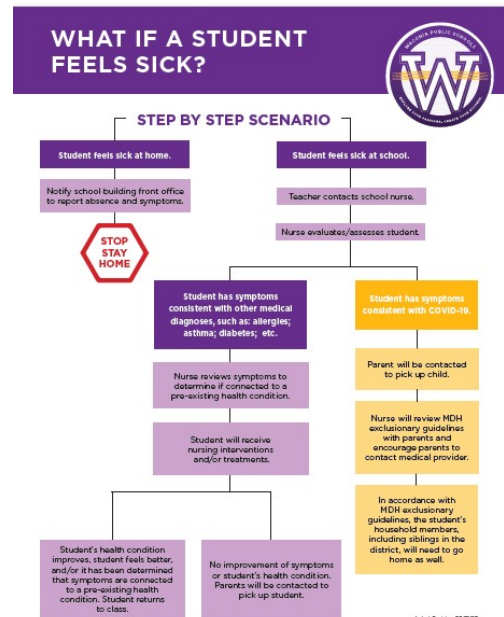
WHAT IF A STUDENT FEELS SICK?

WACONIA PUBLIC SCHOOLS

W

STEP BY STEP SCENARIO

Student feels sick at home.

Notify school building front office to report absence and symptoms.

STOP STAY HOME

Student feels sick at school.

Teacher contacts school nurse.

Nurse evaluates/assesses student.

Student has symptoms consistent with other medical diagnoses, such as: allergies; asthma; diabetes; etc.

Nurse reviews symptoms to determine if connected to a pre-existing health condition.

Student will receive nursing interventions and/or treatments.

Student has symptoms consistent with COVID-19.

Parent will be contacted to pick up child.

Nurse will review MDH exclusionary guidelines with parents and encourage parents to contact medical provider.

In accordance with MDH exclusionary guidelines, the student's household members, including siblings in the district, will need to go home as well.

Student's health condition improves, student feels better, and/or it has been determined that symptoms are connected to a pre-existing health condition. Student returns to class.

No improvement of symptoms or student's health condition. Parents will be contacted to pick up student.

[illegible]